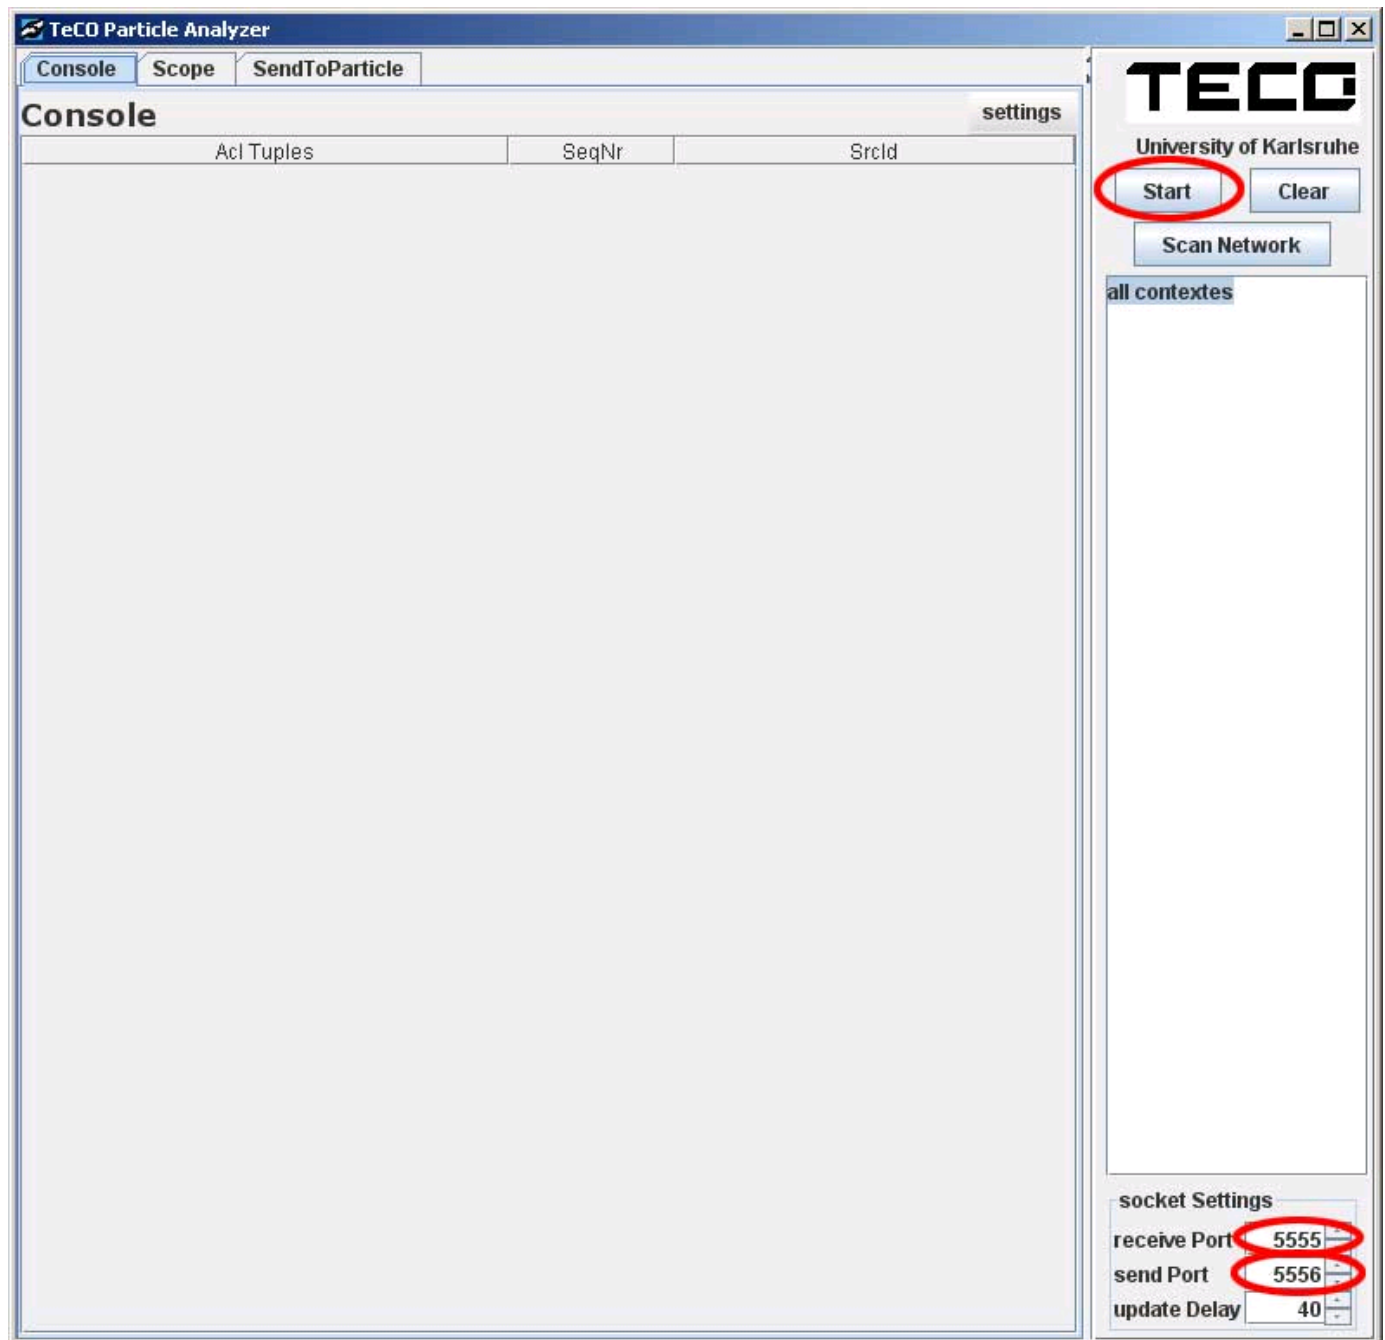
TeCO Particle Analyzer

Console Scope SendToParticle

Console settings

| Acl Tuples | SeqNr | SrcId |
|---|---|---|

TECO

University of Karlsruhe

Start Clear

Scan Network

all contextes

socket Settings

receive Port 5555

send Port 5556

update Delay 40